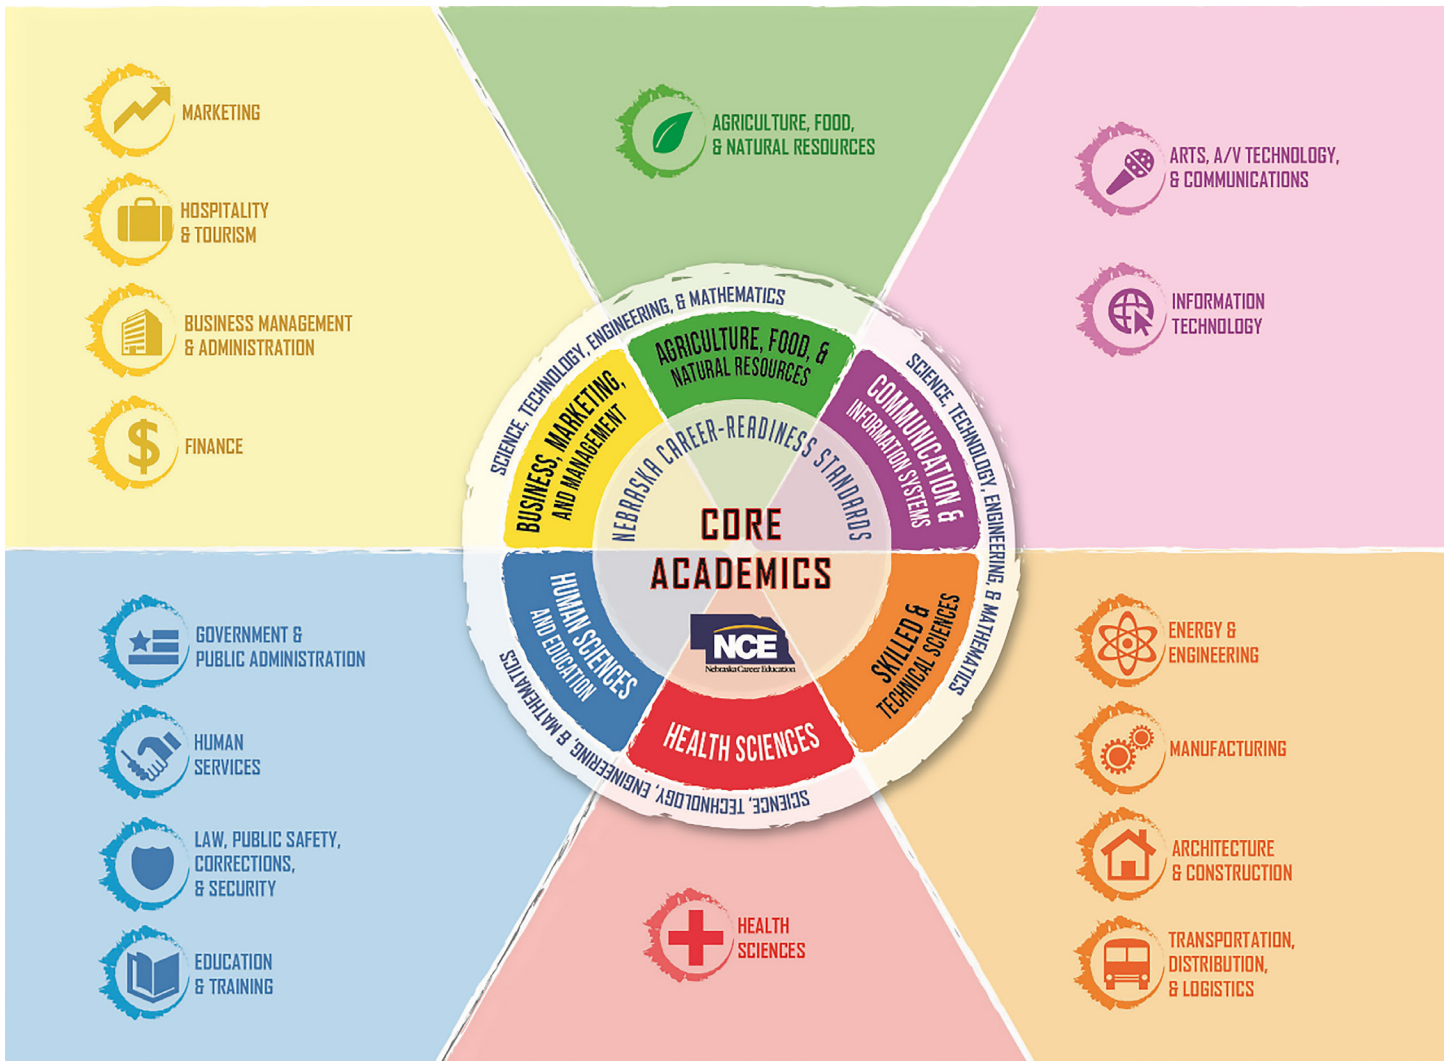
MARKETING

HOSPITALITY & TOURISM

BUSINESS MANAGEMENT & ADMINISTRATION

FINANCE

AGRICULTURE, FOOD, & NATURAL RESOURCES

ARTS, A/V TECHNOLOGY, & COMMUNICATIONS

INFORMATION TECHNOLOGY

SCIENCE, TECHNOLOGY, ENGINEERING, & MATHEMATICS

AGRICULTURE, FOOD, & NATURAL RESOURCES

BUSINESS, MARKETING, AND MANAGEMENT

COMMUNICATION & INFORMATION SYSTEMS

NEBRASKA CAREER-READINESS STANDARDS

CORE ACADEMICS

NCE
Nebraska Career Education

HUMAN SCIENCES AND EDUCATION

SKILLED & TECHNICAL SCIENCES

HEALTH SCIENCES

SCIENCE, TECHNOLOGY, ENGINEERING, & MATHEMATICS

SCIENCE, TECHNOLOGY, ENGINEERING, & MATHEMATICS

GOVERNMENT & PUBLIC ADMINISTRATION

HUMAN SERVICES

LAW, PUBLIC SAFETY, CORRECTIONS, & SECURITY

EDUCATION & TRAINING

HEALTH SCIENCES

ENERGY & ENGINEERING

MANUFACTURING

ARCHITECTURE & CONSTRUCTION

TRANSPORTATION, DISTRIBUTION, & LOGISTICS